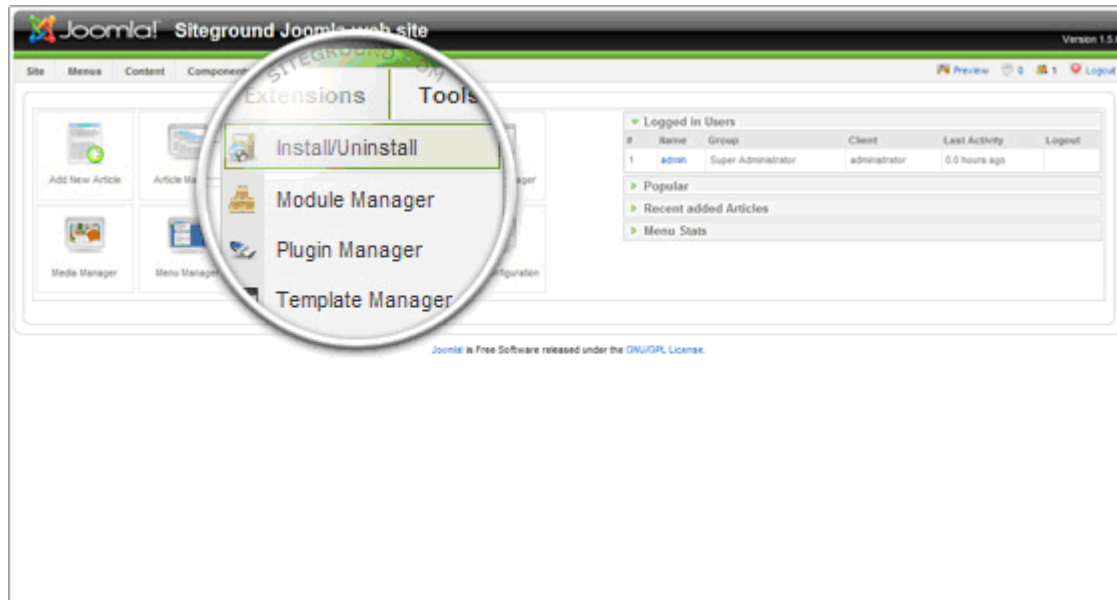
Joomla! Siteground Joomla web site

Version 1.5

Site Menus Content Components

Preview 0 1 Logout

SITEGROUND.COM

Extensions Tools

Install/Uninstall

Module Manager

Plugin Manager

Template Manager

Add New Article

Article Ma

Media Manager

Menu Manager

ager

figuration

Logged in Users

| # | Name | Group | Client | Last Activity | Logout |
|---|---|---|---|---|---|
| 1 | admin | Super Administrator | administrator | 0.0 hours ago | |

Popular

Recent added Articles

Menu Stats

Joomla! is Free Software released under the GNU/GPL License.